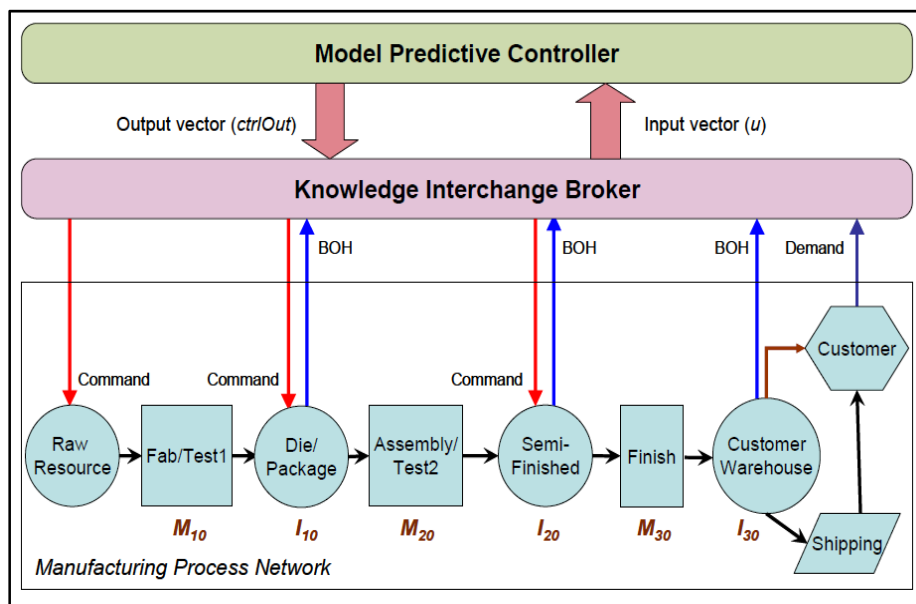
Model Predictive Controller

Output vector (ctrlOut)

Input vector (u)

Knowledge Interchange Broker

BOH

BOH

BOH

Demand

Customer

Command

Command

Command

Raw Resource

Fab/Test1

Die/ Package

Assembly/ Test2

Semi-Finished

Finish

Customer Warehouse

$M_{10}$

$I_{10}$

$M_{20}$

$I_{20}$

$M_{30}$

$I_{30}$

Shipping

Manufacturing Process Network